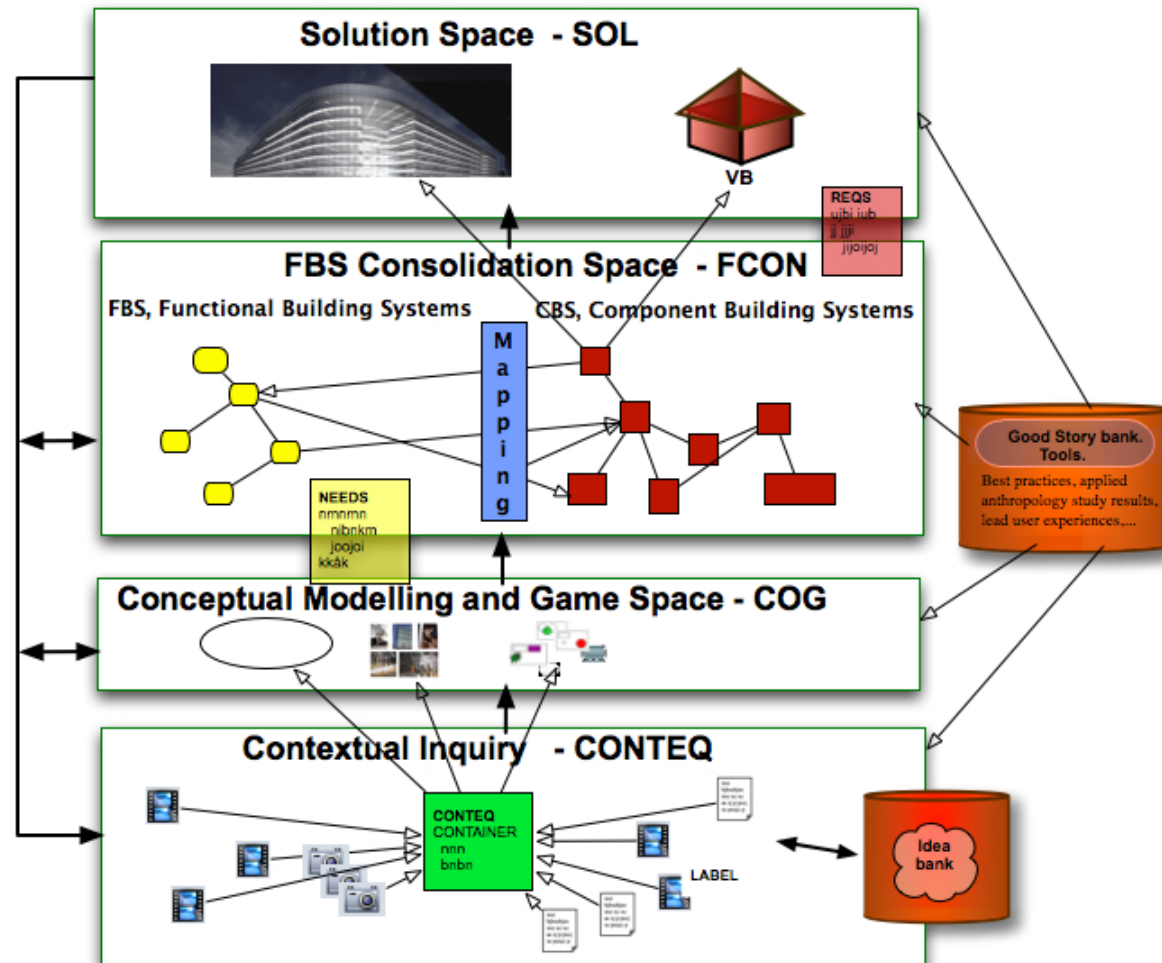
Solution Space - SOL

VB

REQS
ujbi iub
jj jjj
jjoijoj

FBS Consolidation Space - FCON

FBS, Functional Building Systems

CBS, Component Building Systems

M
a
p
p
i
n
g

Good Story bank. Tools.

Best practices, applied anthropology study results, lead user experiences,...

NEEDS
nmnmn
nlbnkm
joojoi
kkåk

Conceptual Modelling and Game Space - COG

Contextual Inquiry - CONTEQ

CONTEQ
CONTAINER
nnn
bnbn

LABEL

Idea bank